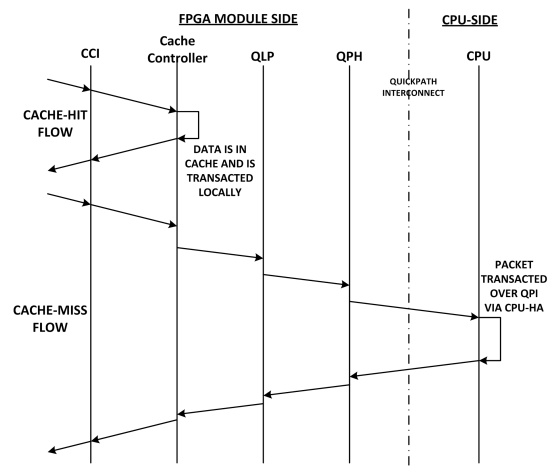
FPGA MODULE SIDE

CPU-SIDE

CCI

Cache Controller

QLP

QPH

QUICKPATH INTERCONNECT

CPU

CACHE-HIT FLOW

DATA IS IN CACHE AND IS TRANSACTED LOCALLY

CACHE-MISS FLOW

PACKET TRANSACTED OVER QPI VIA CPU-HA